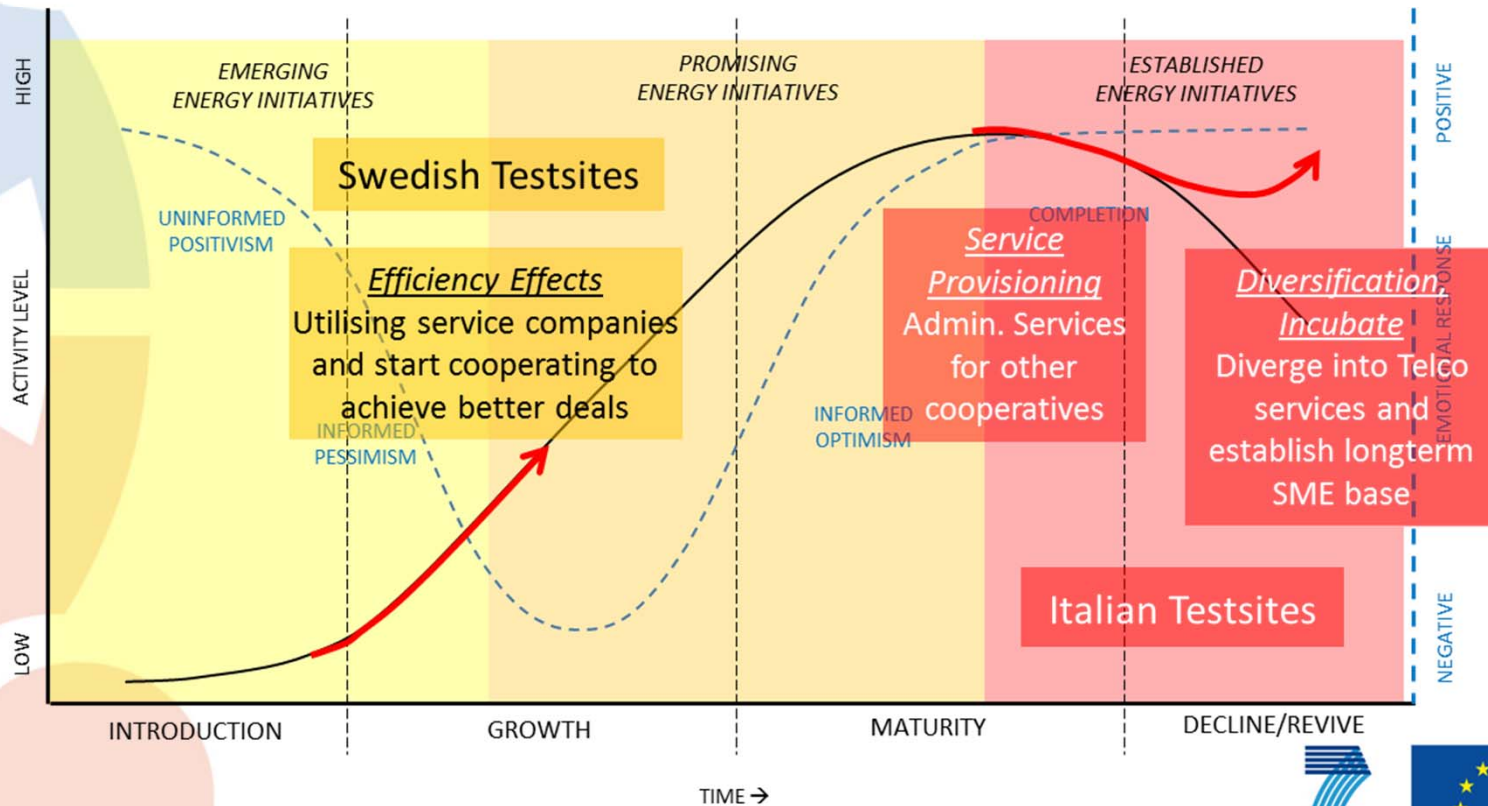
HIGH

EMERGING ENERGY INITIATIVES

PROMISING ENERGY INITIATIVES

ESTABLISHED ENERGY INITIATIVES

POSITIVE

Swedish Testsites

UNINFORMED POSITIVISM

COMPLETION

ACTIVITY LEVEL

Efficiency Effects
Utilising service companies and start cooperating to achieve better deals

Service Provisioning
Admin. Services for other cooperatives

Diversification, Incubate
Diverge into Telco services and establish longterm SME base

EMOTIONAL RESPONSE

INFORMED PESSIMISM

INFORMED OPTIMISM

Italian Testsites

NEGATIVE

LOW

INTRODUCTION

GROWTH

MATURITY

DECLINE/REVIVE

TIME →